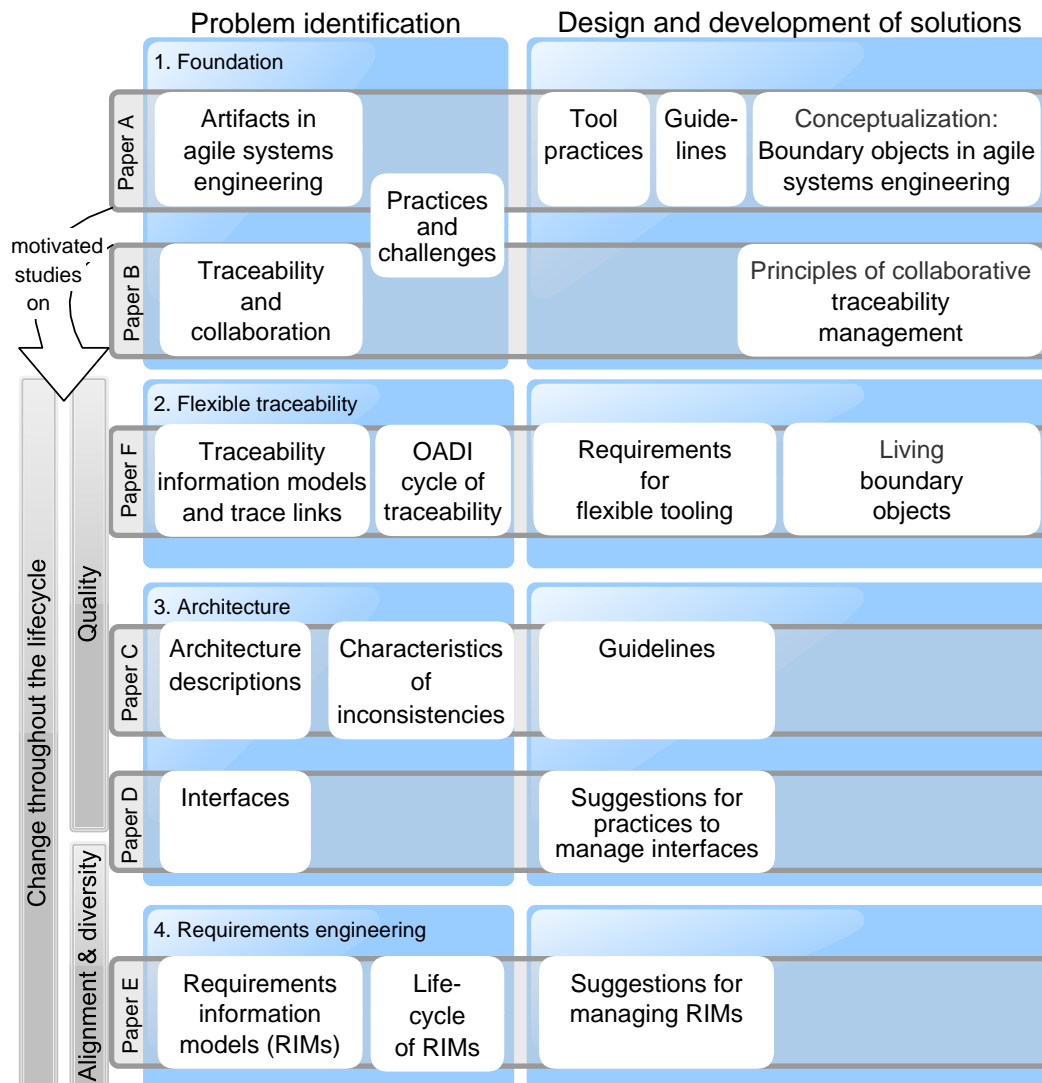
Problem identification

Design and development of solutions

1. Foundation

Paper A

Artifacts in agile systems engineering

Practices and challenges

Tool practices

Guidelines

Conceptualization: Boundary objects in agile systems engineering

motivated studies on

Paper B

Traceability and collaboration

Principles of collaborative traceability management

Change throughout the lifecycle

Quality

Alignment & diversity

2. Flexible traceability

Paper F

Traceability information models and trace links

OADI cycle of traceability

Requirements for flexible tooling

Living boundary objects

3. Architecture

Paper C

Architecture descriptions

Characteristics of inconsistencies

Guidelines

Paper D

Interfaces

Suggestions for practices to manage interfaces

4. Requirements engineering

Paper E

Requirements information models (RIMs)

Lifecycle of RIMs

Suggestions for managing RIMs